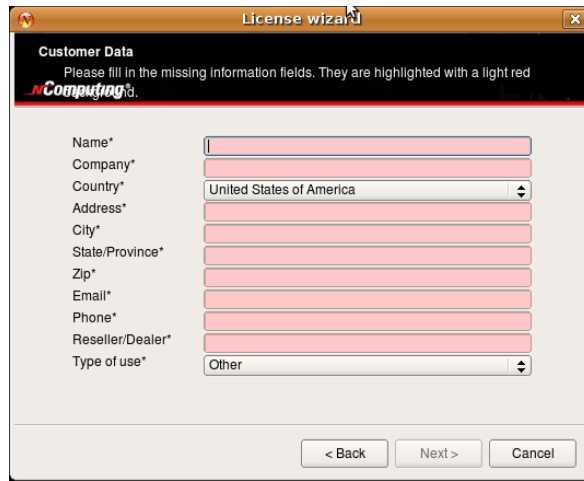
License wizard

Customer Data

Please fill in the missing information fields. They are highlighted with a light red background.

NComputing

Name*

Company*

Country* United States of America

Address*

City*

State/Province*

Zip*

Email*

Phone*

Reseller/Dealer*

Type of use* Other

< Back Next > Cancel